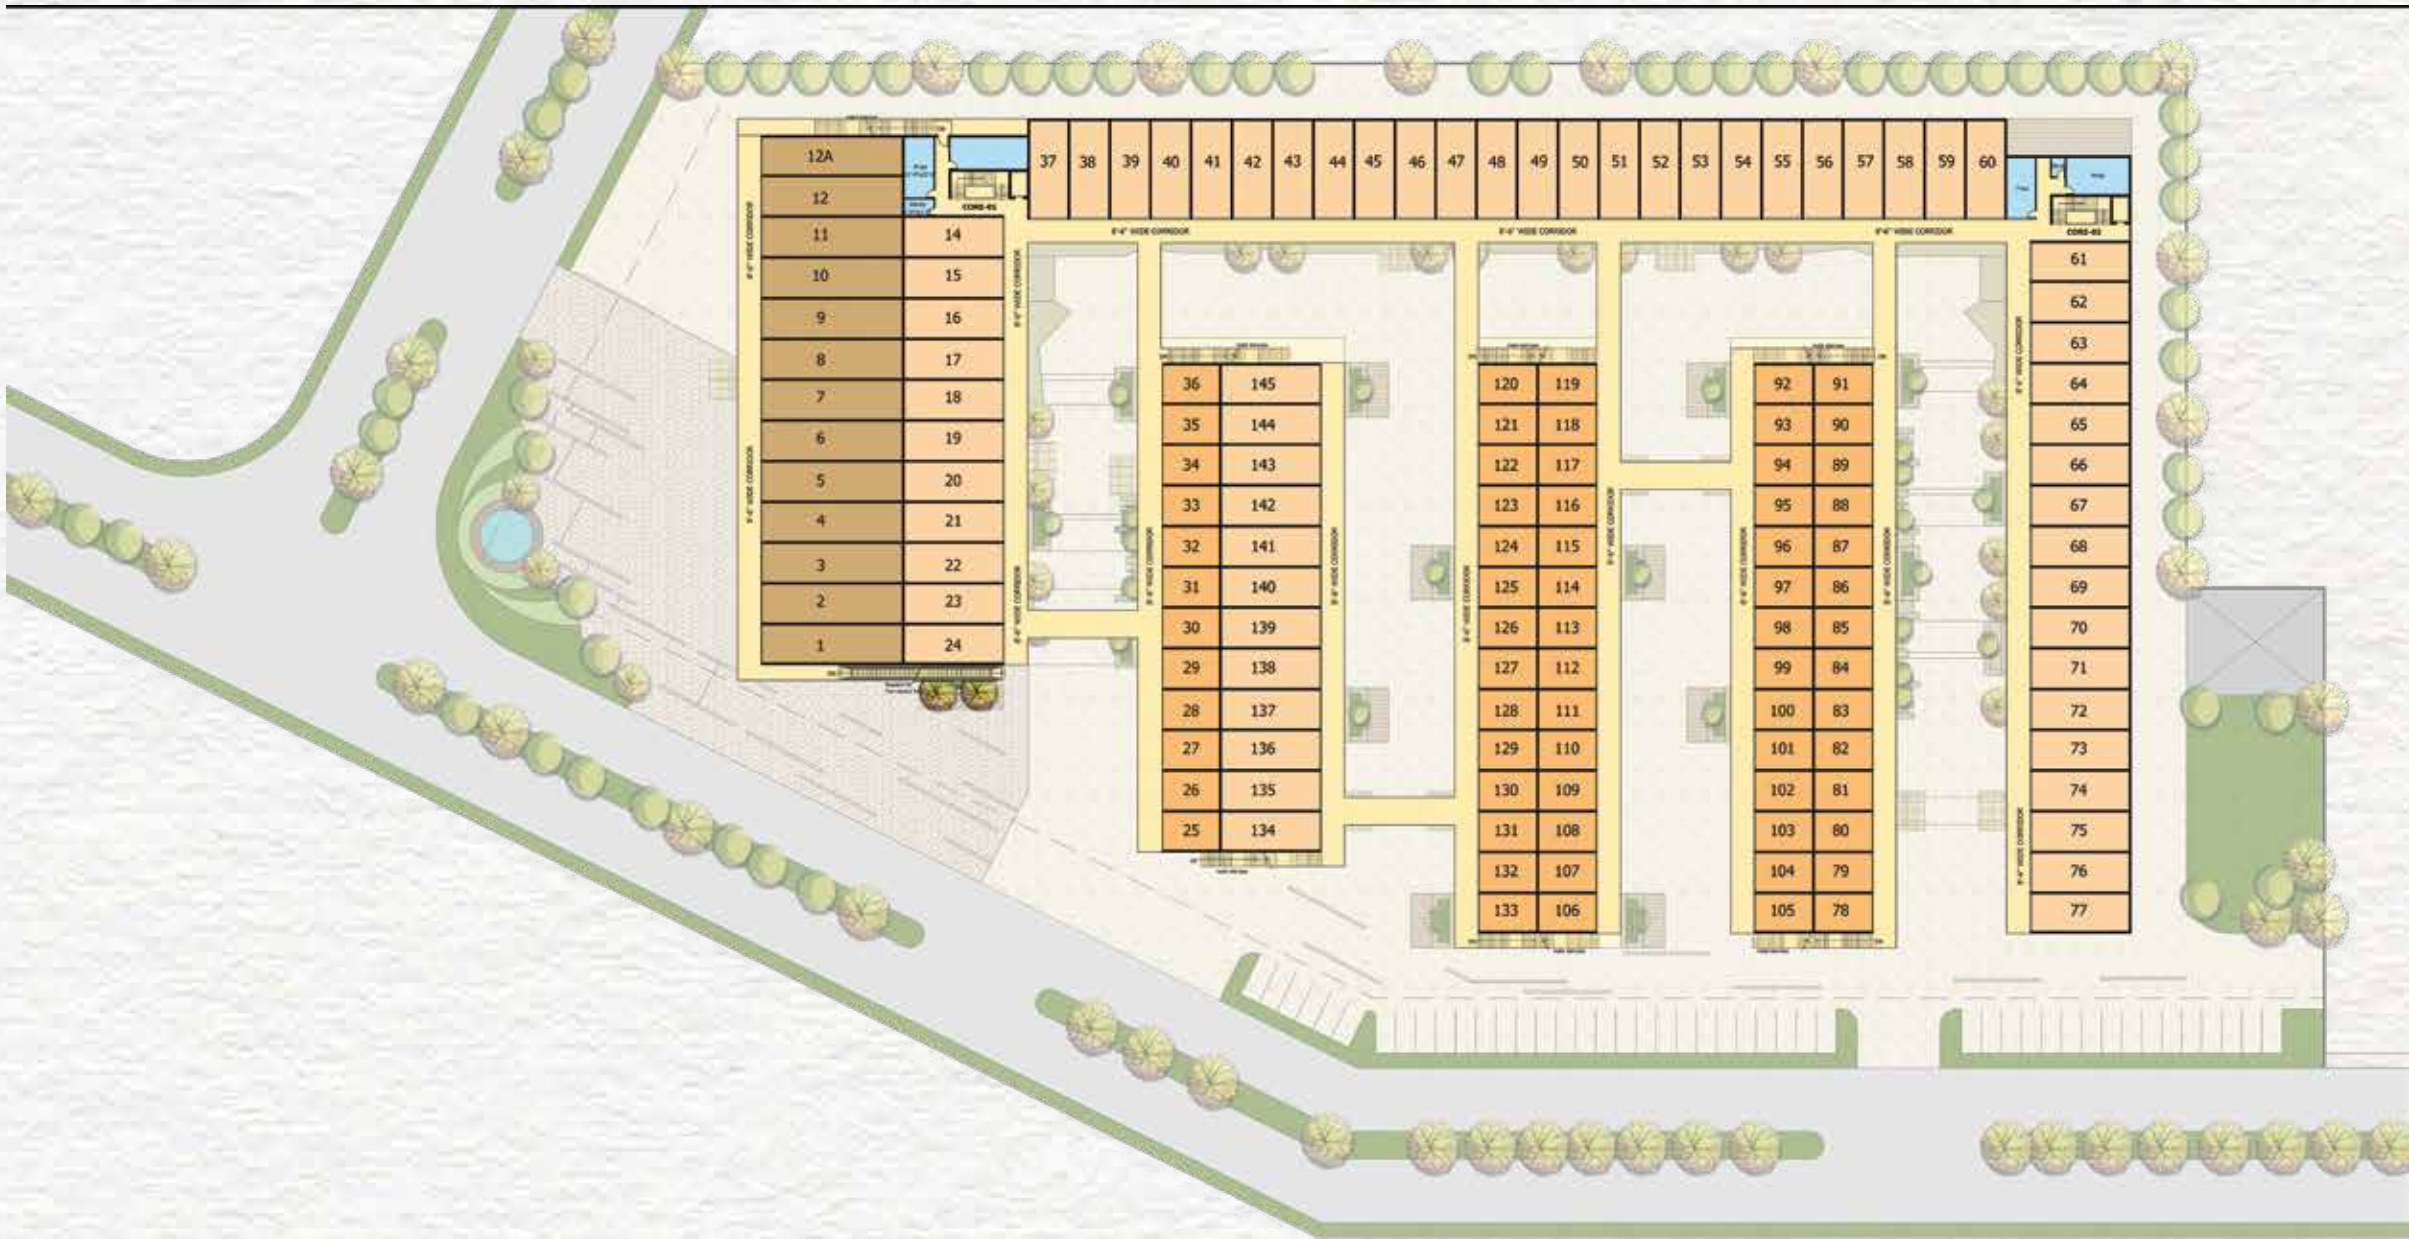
12A
12
11
10
9
8
7
6
5
4
3
2
1

14
15
16
17
18
19
20
21
22
23
24

CORE-01

8'-6" WIDE CORRIDOR

37 38 39 40 41 42 43 44 45 46 47 48 49 50 51 52 53 54 55 56 57 58 59 60

8'-6" WIDE CORRIDOR
8'-6" WIDE CORRIDOR
8'-6" WIDE CORRIDOR

CORE-02

61
62
63
64
65
66
67
68
69
70
71
72
73
74
75
76
77

36 145
35 144
34 143
33 142
32 141
31 140
30 139
29 138
28 137
27 136
26 135
25 134

120 119
121 118
122 117
123 116
124 115
125 114
126 113
127 112
128 111
129 110
130 109
131 108
132 107
133 106

92 91
93 90
94 89
95 88
96 87
97 86
98 85
99 84
100 83
101 82
102 81
103 80
104 79
105 78

8'-6" WIDE CORRIDOR
8'-6" WIDE CORRIDOR
8'-6" WIDE CORRIDOR
8'-6" WIDE CORRIDOR
8'-6" WIDE CORRIDOR
8'-6" WIDE CORRIDOR
8'-6" WIDE CORRIDOR
8'-6" WIDE CORRIDOR
8'-6" WIDE CORRIDOR